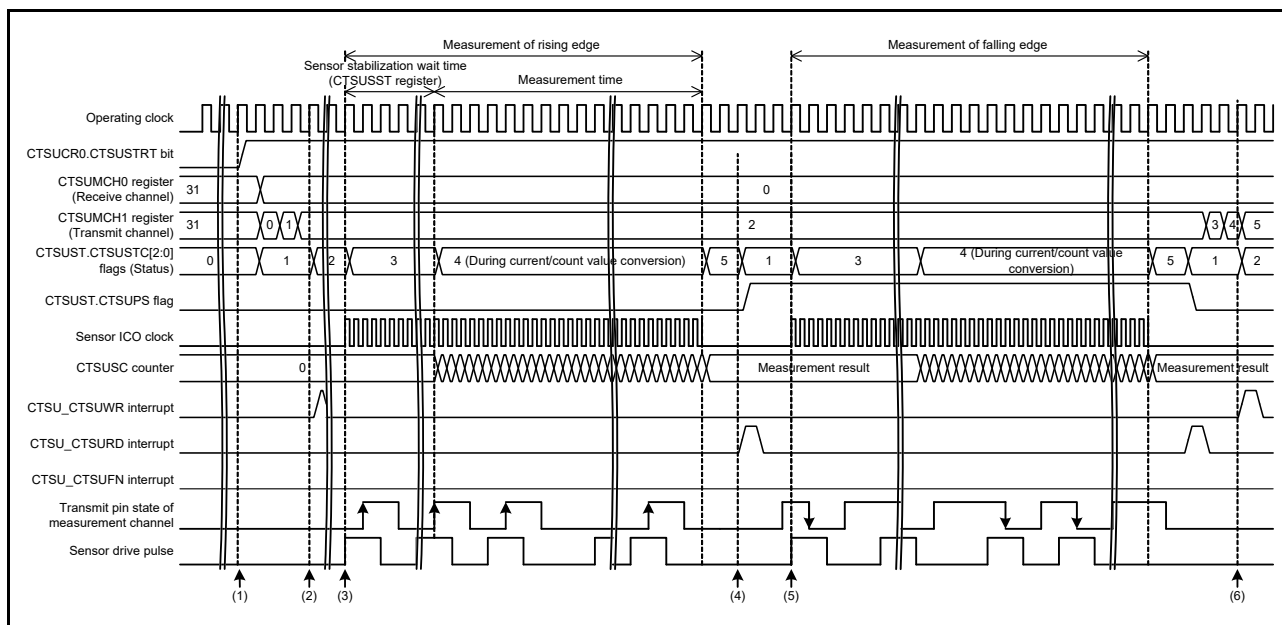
Measurement of rising edge

Measurement of falling edge

Sensor stabilization wait time (CTSUSST register)

Measurement time

Operating clock

CTSUCR0.CTSUSTRT bit

CTSUMCH0 register (Receive channel)

31

0

CTSUMCH1 register (Transmit channel)

31

0

1

2

3

4

5

CTSUST.CTSUSTC[2:0] flags (Status)

0

1

2

3

4 (During current/count value conversion)

5

1

3

4 (During current/count value conversion)

5

1

2

CTSUST.CTSUPS flag

Sensor ICO clock

CTSUSC counter

0

Measurement result

Measurement result

CTSU_CTSUWR interrupt

CTSU_CTSURD interrupt

CTSU_CTSUFN interrupt

Transmit pin state of measurement channel

Sensor drive pulse

(1)

(2)

(3)

(4)

(5)

(6)